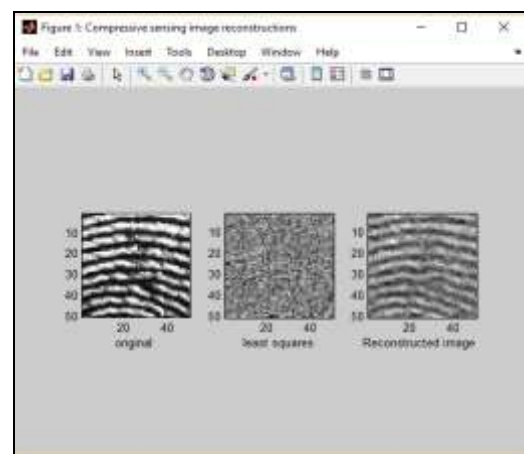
Figure 1: Compressive sensing image reconstructions

File Edit View Insert Tools Desktop Window Help

10
20
30
40
50
20 40
original

10
20
30
40
50
20 40
least squares

10
20
30
40
50
20 40
Reconstructed image